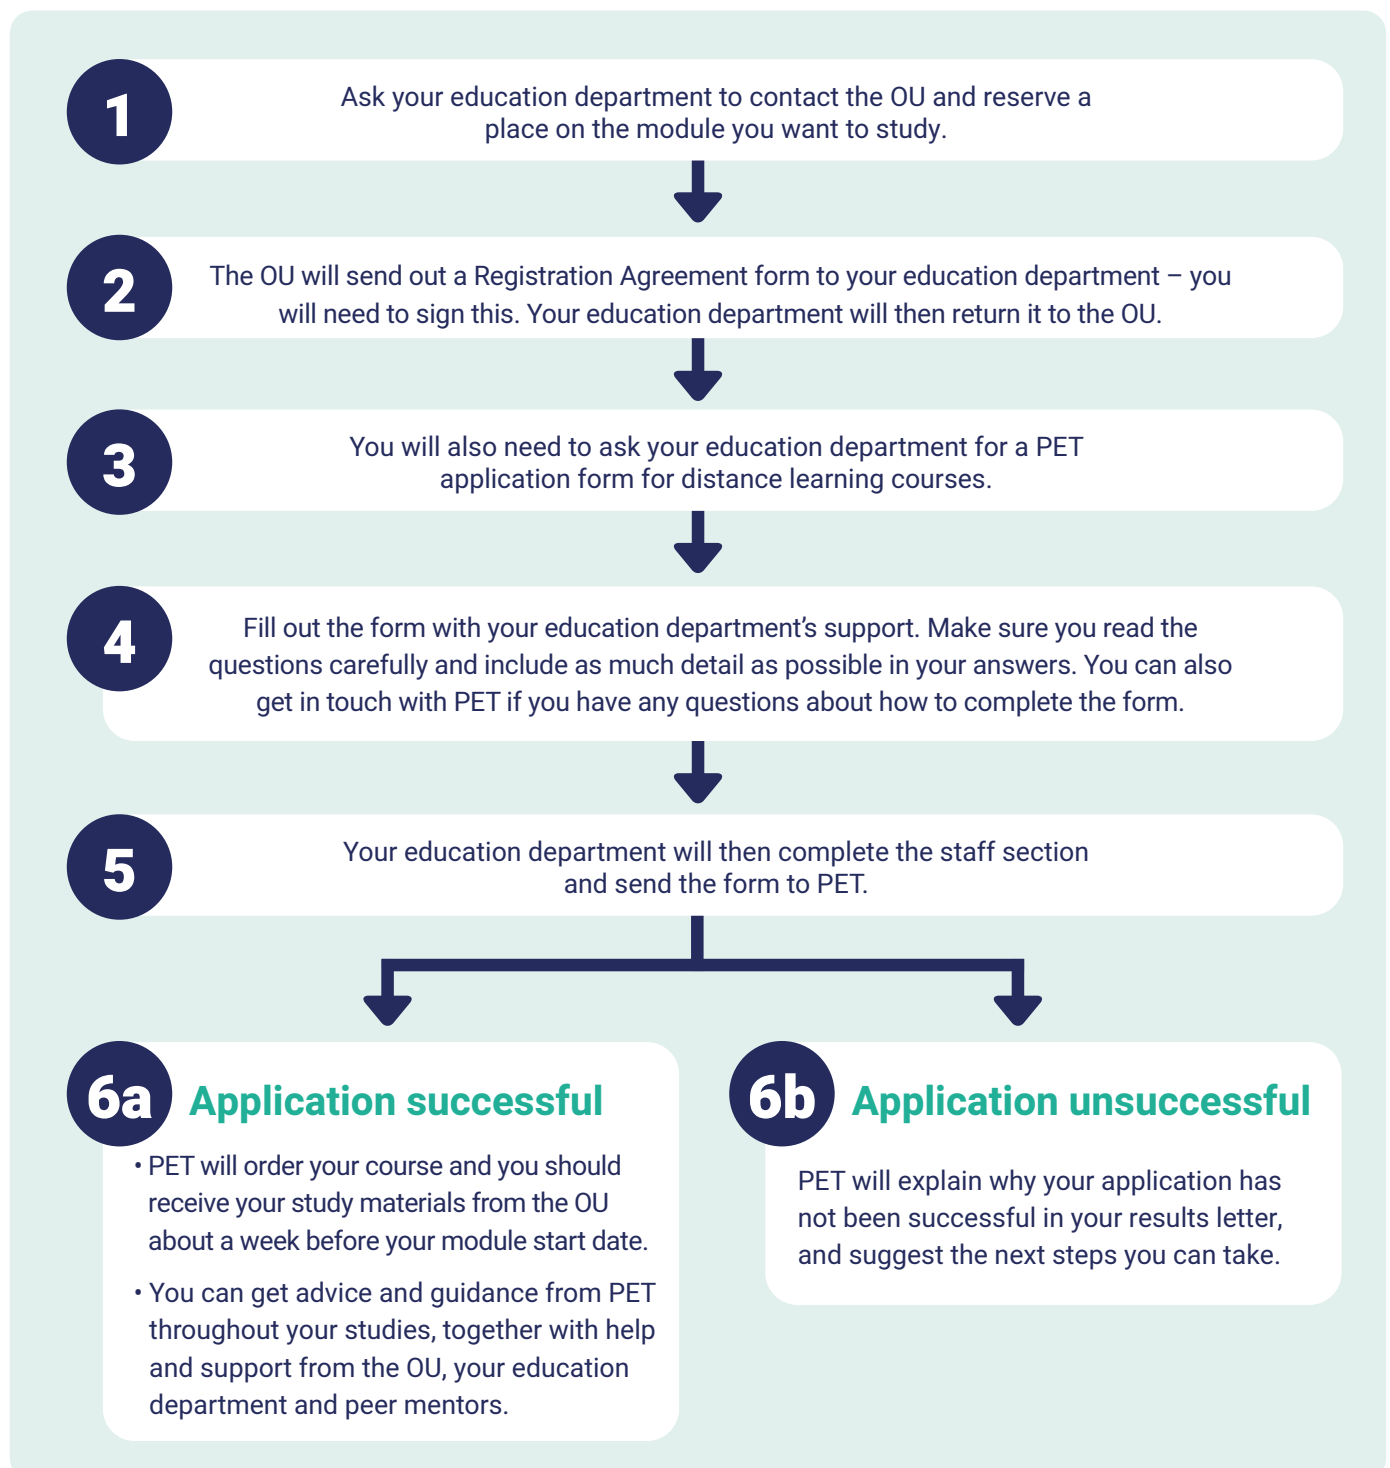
1
Ask your education department to contact the OU and reserve a place on the module you want to study.

2
The OU will send out a Registration Agreement form to your education department – you will need to sign this. Your education department will then return it to the OU.

3
You will also need to ask your education department for a PET application form for distance learning courses.

4
Fill out the form with your education department's support. Make sure you read the questions carefully and include as much detail as possible in your answers. You can also get in touch with PET if you have any questions about how to complete the form.

5
Your education department will then complete the staff section and send the form to PET.

6a Application successful
• PET will order your course and you should receive your study materials from the OU about a week before your module start date.
• You can get advice and guidance from PET throughout your studies, together with help and support from the OU, your education department and peer mentors.

6b Application unsuccessful
PET will explain why your application has not been successful in your results letter, and suggest the next steps you can take.